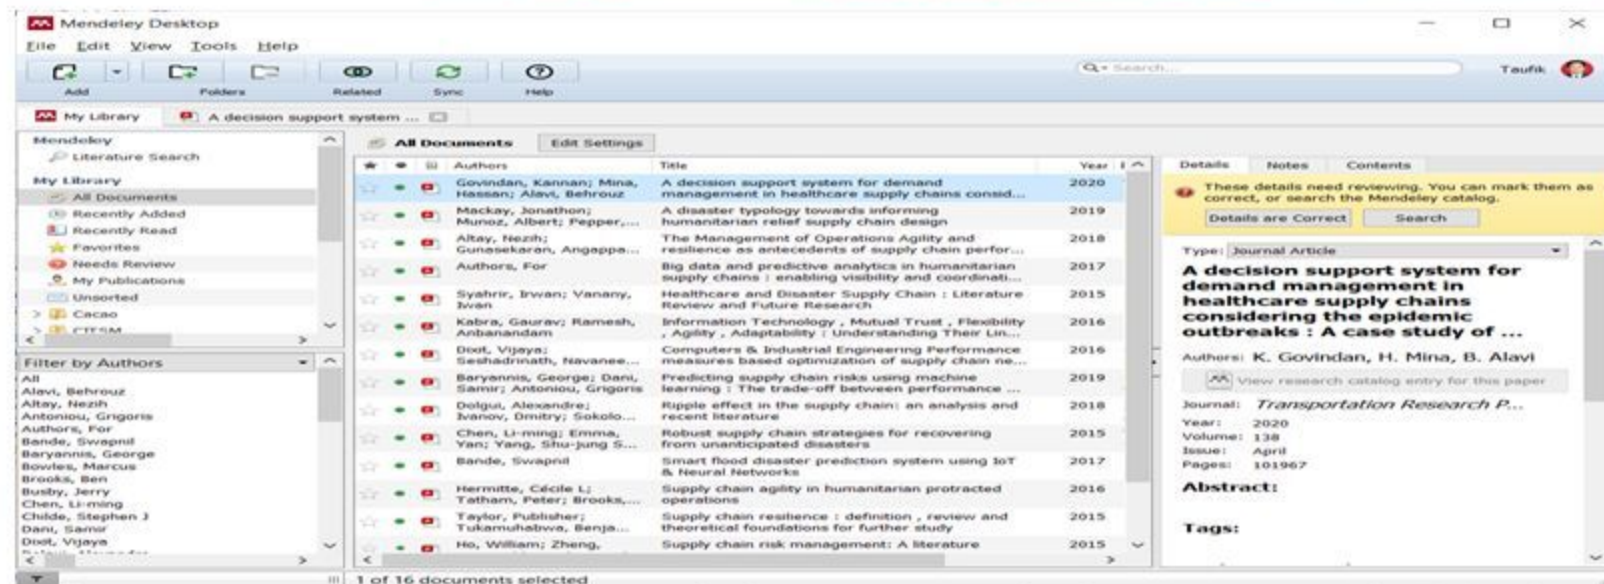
Mendeley Desktop

File Edit View Tools Help

Add Folders Related Sync Help

Search...

Taufik

My Library A decision support system ...

Mendeley
Literature Search
My Library
All Documents
Recently Added
Recently Read
Favorites
Needs Review
My Publications
Unsorted
Cacao
CITESM

Filter by Authors
All
Alavi, Behrouz
Altay, Nezih
Antoniou, Grigoris
Authors, For
Bande, Swapnil
Baryannis, George
Bowles, Marcus
Brooks, Ben
Busby, Jerry
Chen, Li-ming
Chilude, Stephen J
Dani, Samir
Doot, Vijaya

All Documents Edit Settings

| Authors | Title | Year |
|---|---|---|
| Govindan, Kannan; Mina, Hassan; Alavi, Behrouz | A decision support system for demand management in healthcare supply chains consid... | 2020 |
| Mackay, Jonathon; Munoz, Albert; Pepper,... | A disaster typology towards informing humanitarian relief supply chain design | 2019 |
| Altay, Nezih; Gunasekaran, Angappa... | The Management of Operations Agility and resilience as antecedents of supply chain perfor... | 2018 |
| Authors, For | Big data and predictive analytics in humanitarian supply chains : enabling visibility and coordinati... | 2017 |
| Syahrir, Irwan; Vanany, Iwan | Healthcare and Disaster Supply Chain : Literature Review and Future Research | 2015 |
| Kabra, Gaurav; Ramesh, Anbanandan | Information Technology , Mutual Trust , Flexibility , Agility , Adaptability : Understanding Their Lin... | 2016 |
| Doot, Vijaya; Seshadrinath, Navanee... | Computers & Industrial Engineering Performance measures based optimization of supply chain ne... | 2016 |
| Baryannis, George; Dani, Samir; Antoniou, Grigoris | Predicting supply chain risks using machine learning : The trade-off between performance ... | 2019 |
| Dolgui, Alexandre; Ivanov, Dmitry; Sokolo... | Ripple effect in the supply chain: an analysis and recent literature | 2018 |
| Chen, Li-ming; Emma, Yan; Yang, Shu-jung S... | Robust supply chain strategies for recovering from unanticipated disasters | 2015 |
| Bande, Swapnil | Smart flood disaster prediction system using IoT & Neural Networks | 2017 |
| Hermitte, Cécile L; Tatham, Peter; Brooks,... | Supply chain agility in humanitarian protracted operations | 2016 |
| Taylor, Publisher; Tukamuhabwa, Benja... | Supply chain resilience : definition , review and theoretical foundations for further study | 2015 |
| Ho, William; Zheng, | Supply chain risk management: A literature | 2015 |

Details Notes Contents

These details need reviewing. You can mark them as correct, or search the Mendeley catalog.
Details are Correct Search

Type: Journal Article

A decision support system for demand management in healthcare supply chains considering the epidemic outbreaks : A case study of ...

Authors: K. Govindan, H. Mina, B. Alavi

View research catalog entry for this paper

Journal: Transportation Research P...
Year: 2020
Volume: 138
Issue: April
Pages: 101967

Abstract:

Tags:

1 of 16 documents selected